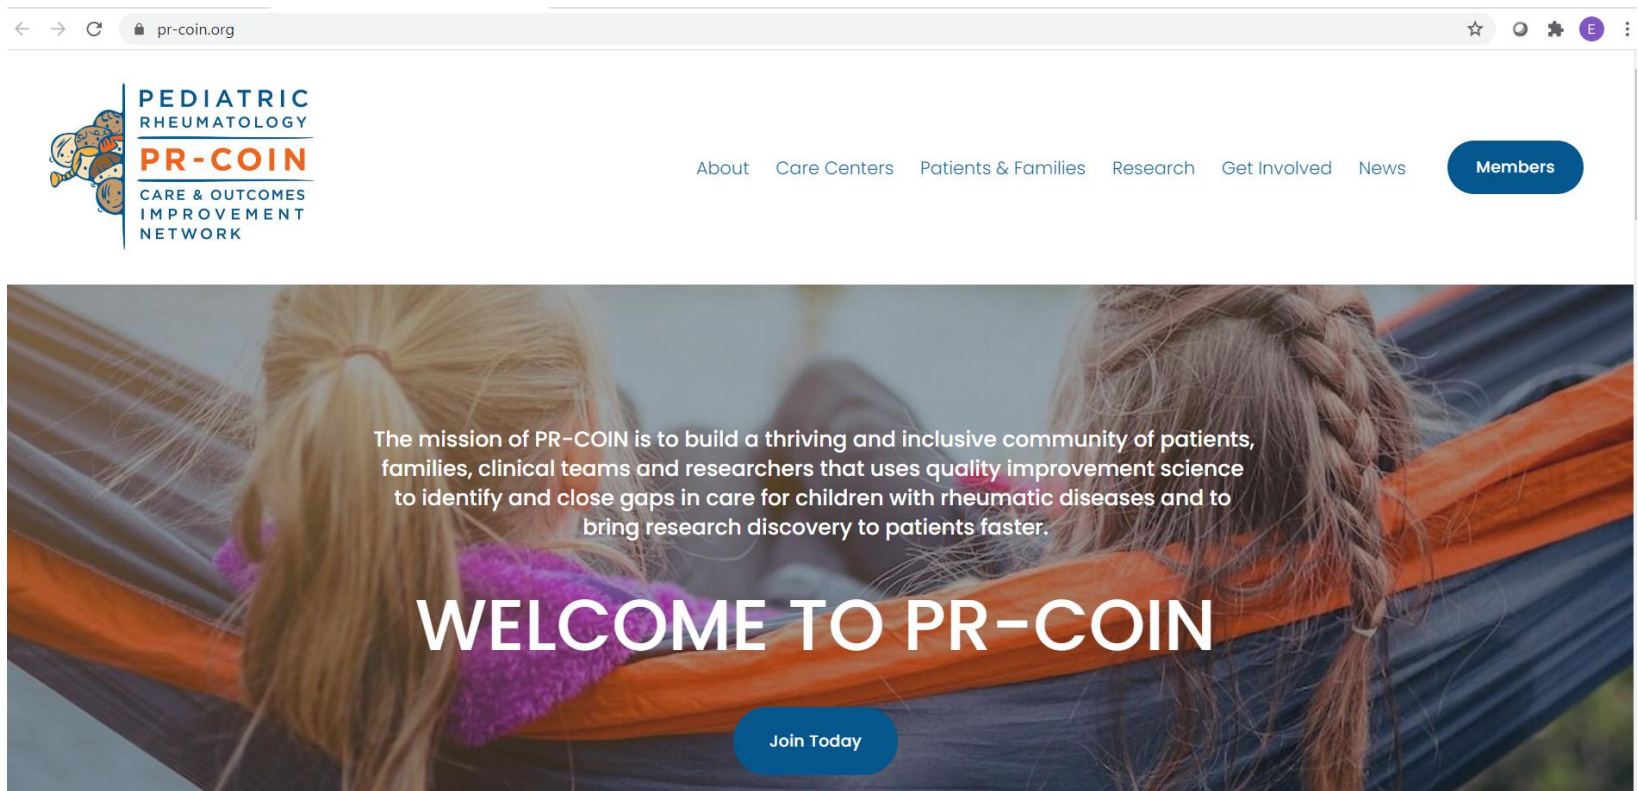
pr-coin.org

E

PEDIATRIC
RHEUMATOLOGY
PR-COIN
CARE & OUTCOMES
IMPROVEMENT
NETWORK

About Care Centers Patients & Families Research Get Involved News Members

The mission of PR-COIN is to build a thriving and inclusive community of patients, families, clinical teams and researchers that uses quality improvement science to identify and close gaps in care for children with rheumatic diseases and to bring research discovery to patients faster.

WELCOME TO PR-COIN

Join Today